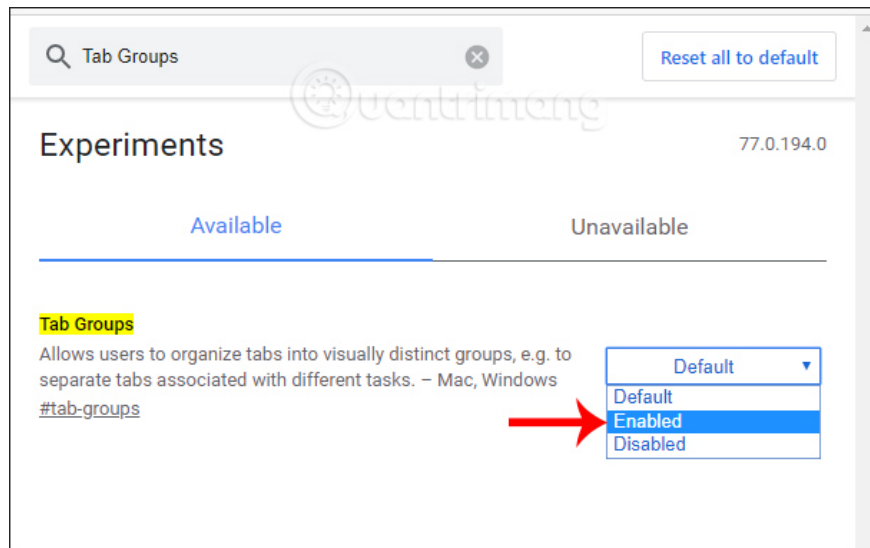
Tab Groups

Reset all to default

Quantrimang

Experiments

77.0.194.0

Available

Unavailable

Tab Groups

Allows users to organize tabs into visually distinct groups, e.g. to separate tabs associated with different tasks. – Mac, Windows

#tab-groups

Default

Default

Enabled

Disabled